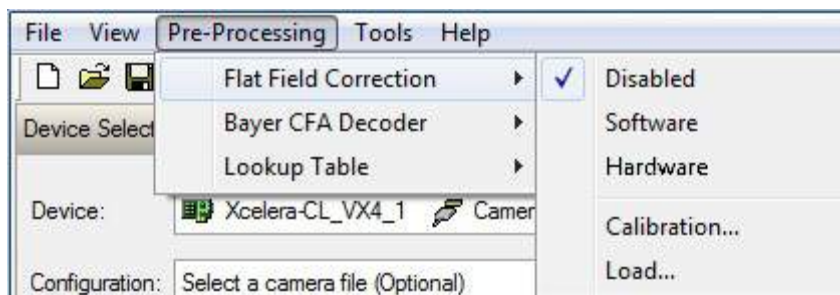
File View Pre-Processing Tools Help

Flat Field Correction
Bayer CFA Decoder
Lookup Table

✓ Disabled
Software
Hardware
Calibration...
Load...

Device Select

Device: Xcelera-CL_VX4_1 Camer

Configuration: Select a camera file (Optional)